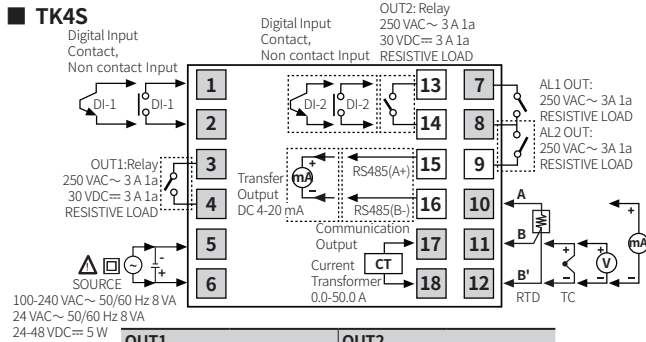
■ TK4S

Digital Input Contact, Non contact Input

Digital Input Contact, Non contact Input

OUT2: Relay 250 VAC～ 3 A 1a 30 VDC⎓ 3 A 1a RESISTIVE LOAD

DI-1 DI-1

1
2

DI-2 DI-2

13
14

7
8
9

AL1 OUT: 250 VAC～ 3 A 1a RESISTIVE LOAD

AL2 OUT: 250 VAC～ 3 A 1a RESISTIVE LOAD

OUT1:Relay 250 VAC～ 3 A 1a 30 VDC⎓ 3 A 1a RESISTIVE LOAD

3
4

mA + −

Transfer Output DC 4-20 mA

RS485(A+) 15
RS485(B-) 16

10

5
6

SOURCE
100-240 VAC～ 50/60 Hz 8 VA
24 VAC～ 50/60 Hz 8 VA
24-48 VDC⎓ 5 W

Communication Output 17

Current Transformer 0.0-50.0 A CT 18

11
12

A B B'
RTD

+ − V
TC

+ mA

| OUT1 | OUT2 |
|---|---|